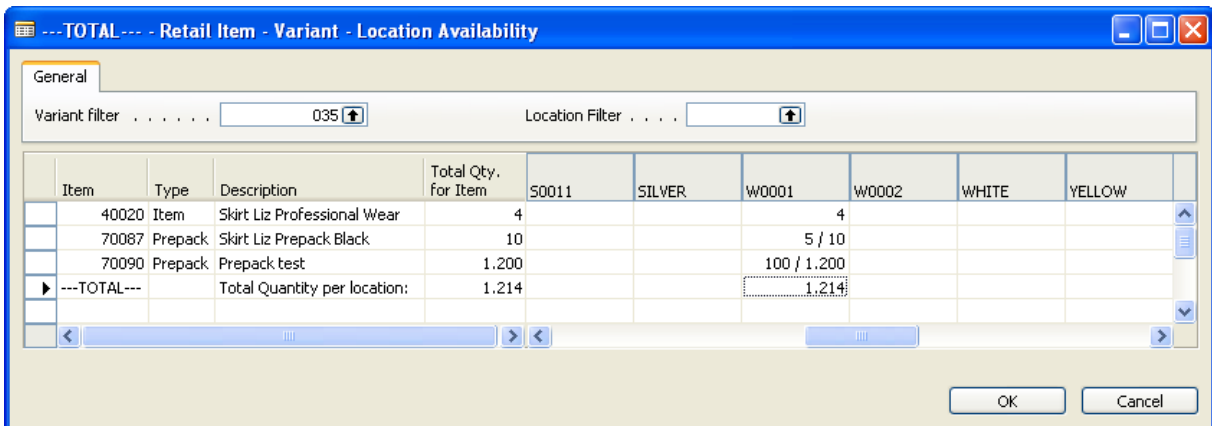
---TOTAL--- - Retail Item - Variant - Location Availability

General

Variant filter . . . . . . 035

Location Filter . . . .

| Item | Type | Description | Total Qty. for Item | S0011 | SILVER | W0001 | W0002 | WHITE | YELLOW |
|---|---|---|---|---|---|---|---|---|---|
| 40020 | Item | Skirt Liz Professional Wear | 4 | | | 4 | | | |
| 70087 | Prepack | Skirt Liz Prepack Black | 10 | | | 5 / 10 | | | |
| 70090 | Prepack | Prepack test | 1.200 | | | 100 / 1.200 | | | |
| ---TOTAL--- | | Total Quantity per location: | 1.214 | | | 1.214 | | | |

OK

Cancel